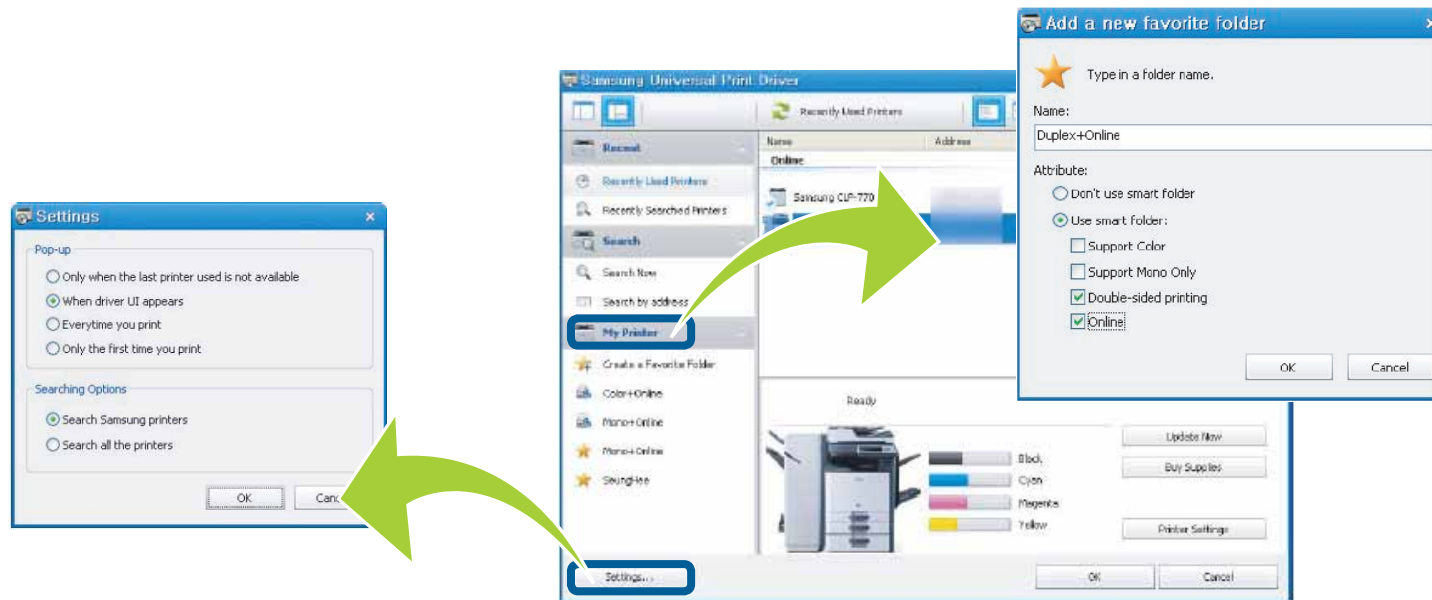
Settings
×
Pop-up
Only when the last printer used is not available
When driver UI appears
Everytime you print
Only the first time you print
Searching Options
Search Samsung printers
Search all the printers
OK
Canc

Samsung Universal Print Driver
Recently Used Printers
Recent
Recently Used Printers
Recently Searched Printers
Search
Search Now
Search by address
My Printer
Create a Favorite Folder
Color+Online
Mono+Online
Mono+Online
SeungHee
Name
Address
Online
Samsung CLP-770
Ready
Black
Cyan
Magenta
Yellow
Update Now
Buy Supplies
Printer Settings
Settings...
OK
Cancel

Add a new favorite folder
×
Type in a folder name.
Name:
Duplex+Online
Attribute:
Don't use smart folder
Use smart folder:
Support Color
Support Mono Only
Double-sided printing
Online
OK
Cancel